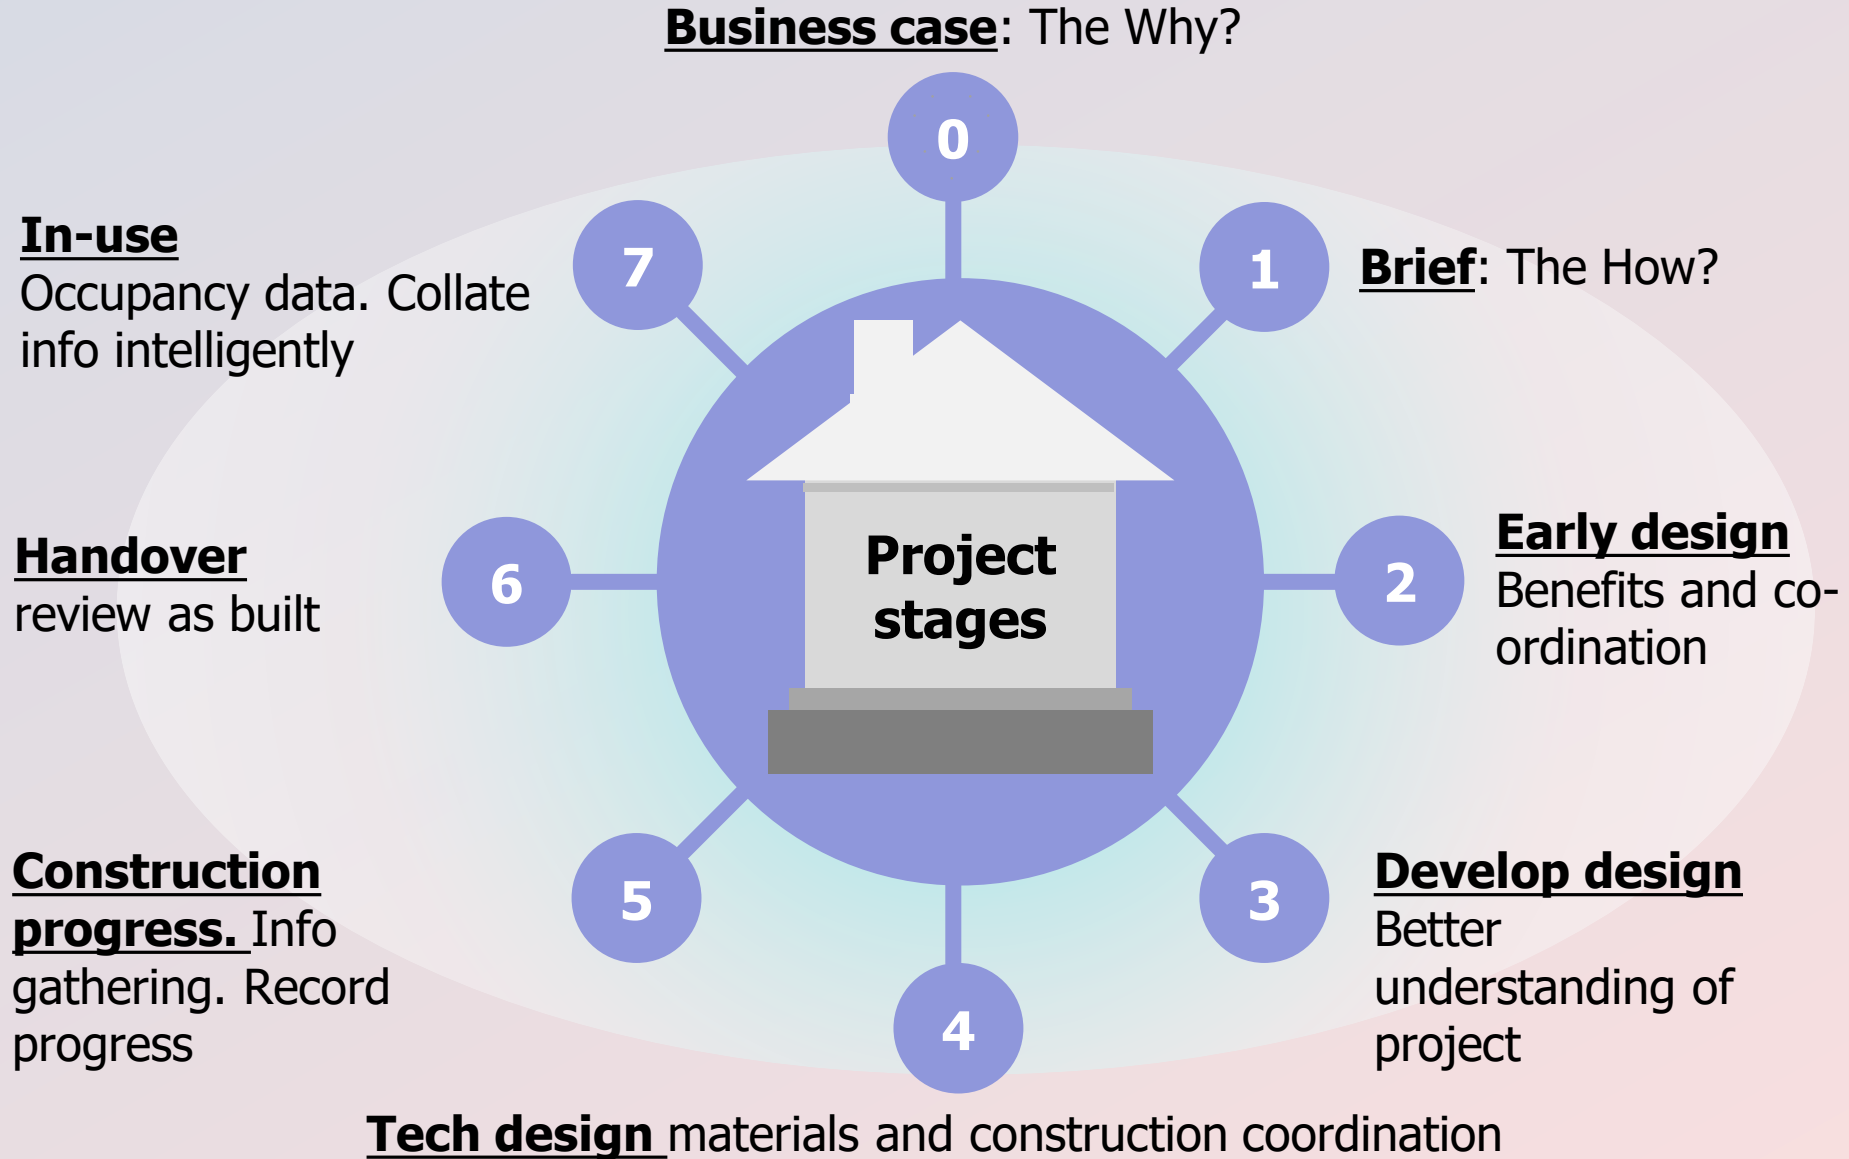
**Business case**: The Why?

0

**In-use**
Occupancy data. Collate info intelligently

7

1

**Brief**: The How?

Project stages

**Early design**
Benefits and co-ordination

2

**Handover**
review as built

6

**Construction progress.** Info gathering. Record progress

5

3

**Develop design**
Better understanding of project

4

**Tech design** materials and construction coordination